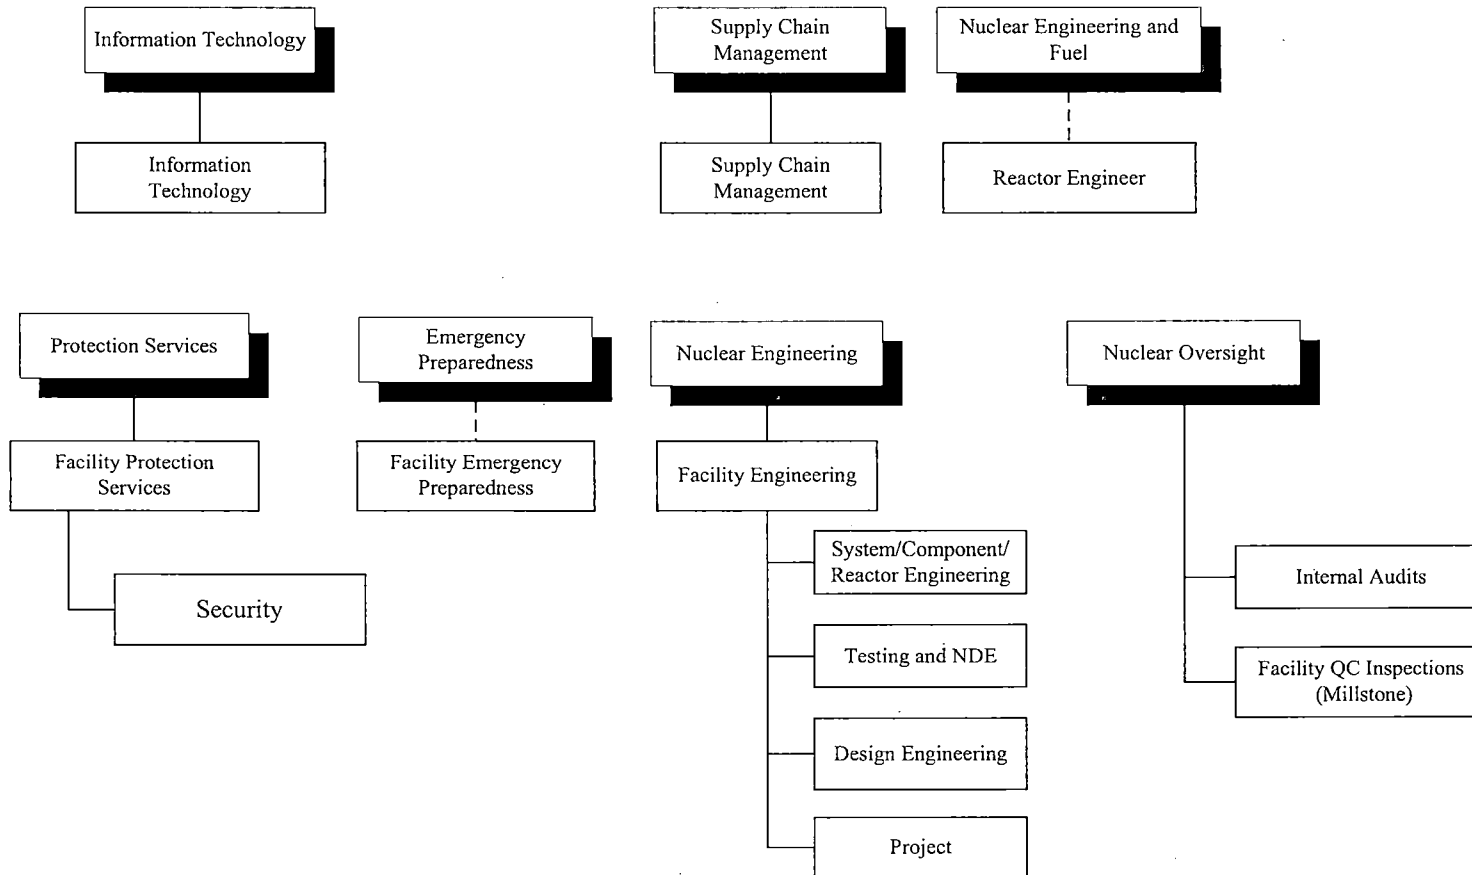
Information Technology

Information Technology

Supply Chain Management

Supply Chain Management

Nuclear Engineering and Fuel

Reactor Engineer

Protection Services

Facility Protection Services

Security

Emergency Preparedness

Facility Emergency Preparedness

Nuclear Engineering

Facility Engineering

System/Component/ Reactor Engineering

Testing and NDE

Design Engineering

Project

Nuclear Oversight

Internal Audits

Facility QC Inspections (Millstone)